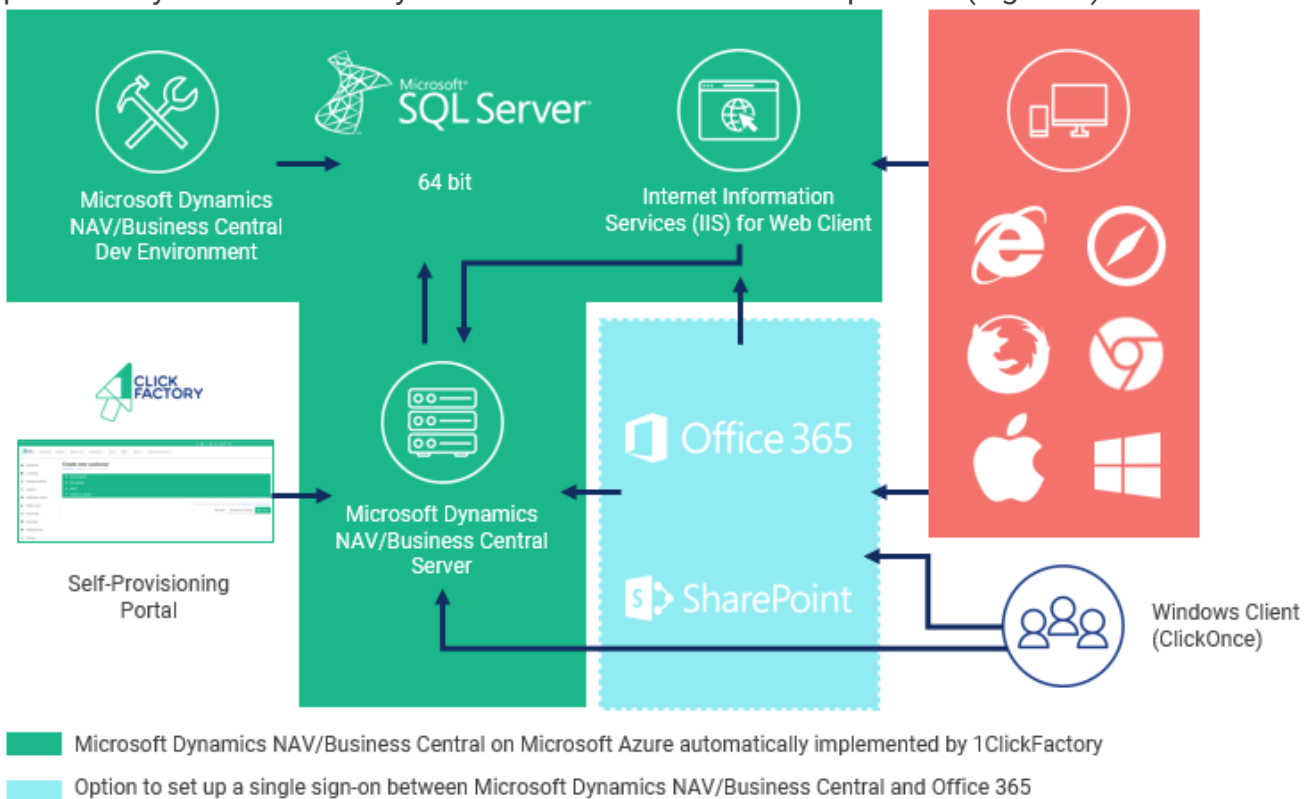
Microsoft SQL Server

64 bit

Microsoft Dynamics NAV/Business Central Dev Environment

Internet Information Services (IIS) for Web Client

1 CLICK FACTORY

Create new customer

Self-Provisioning Portal

Microsoft Dynamics NAV/Business Central Server

Office 365

SharePoint

Windows Client (ClickOnce)

Microsoft Dynamics NAV/Business Central on Microsoft Azure automatically implemented by 1ClickFactory

Option to set up a single sign-on between Microsoft Dynamics NAV/Business Central and Office 365